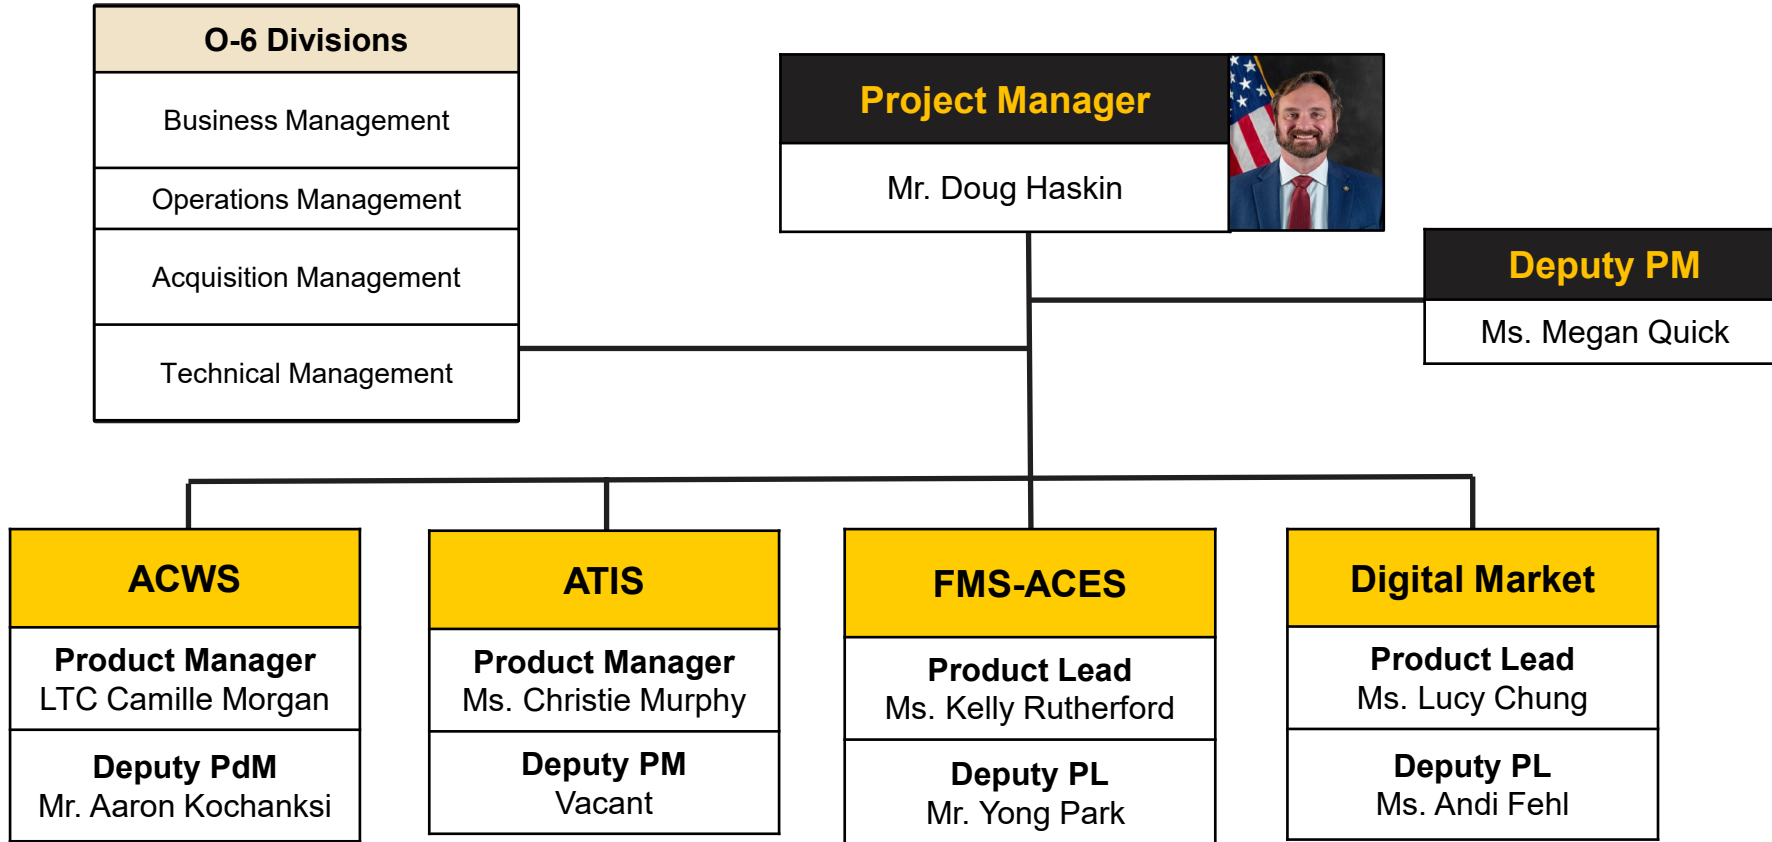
O-6 Divisions

Business Management

Operations Management

Acquisition Management

Technical Management

Project Manager

Mr. Doug Haskin

Deputy PM

Ms. Megan Quick

ACWS

Product Manager
LTC Camille Morgan

Deputy PdM
Mr. Aaron Kochanksi

ATIS

Product Manager
Ms. Christie Murphy

Deputy PM
Vacant

FMS-ACES

Product Lead
Ms. Kelly Rutherford

Deputy PL
Mr. Yong Park

Digital Market

Product Lead
Ms. Lucy Chung

Deputy PL
Ms. Andi Fehl